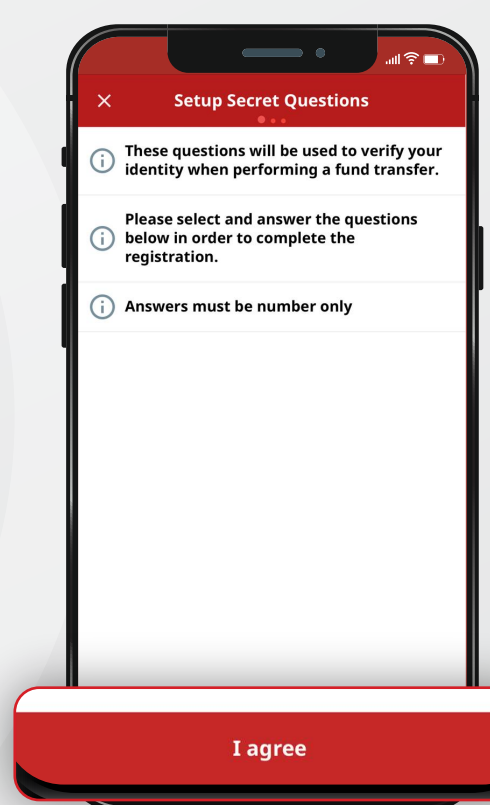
Setup Secret Questions

These questions will be used to verify your identity when performing a fund transfer.

Please select and answer the questions below in order to complete the registration.

Answers must be number only

I agree